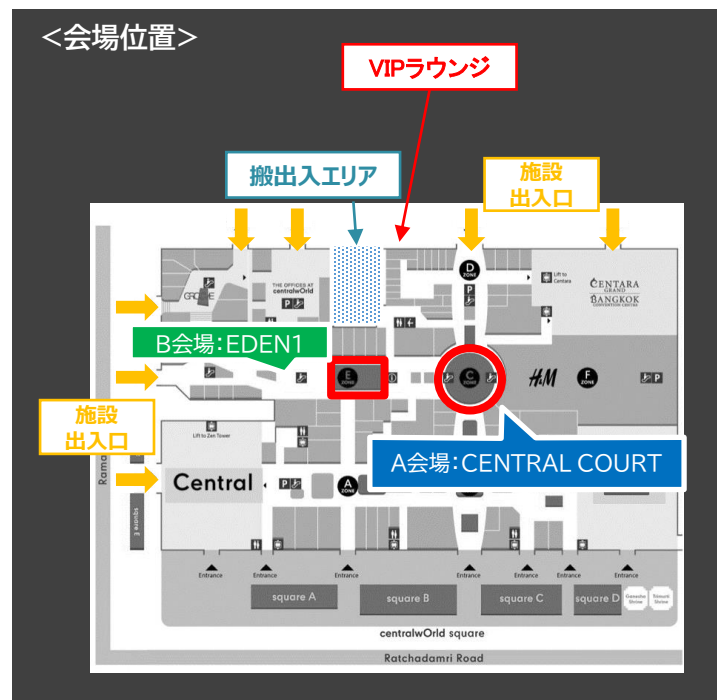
<会場位置>

VIPラウンジ

搬出入エリア

施設
出入口

施設
出入口

B会場：EDEN1

A会場：CENTRAL COURT

GROVE

THE OFFICES AT centralwOrld

D ZONE

Lift to Centara

CENTARA GRAND
BANGKOK CONVENTION CENTRE

E ZONE

C ZONE

H&M

F ZONE

Lift to Zen Tower

Central

A ZONE

Rama

square

Entrance

Entrance

Entrance

Entrance

Entrance

Entrance

Entrance

square A

square B

square C

square D

Ganesha Shrine

Trimurti Shrine

centralwOrld square

Ratchadamri Road